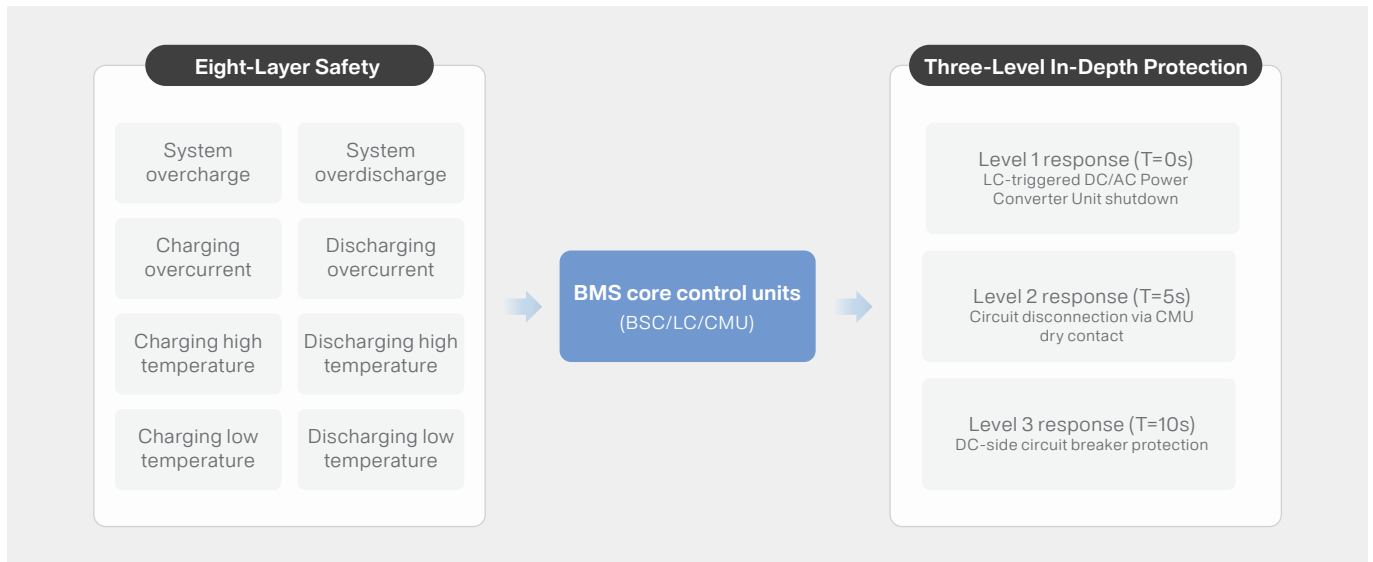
Eight-Layer Safety

System overcharge

System overdischarge

Charging overcurrent

Discharging overcurrent

Charging high temperature

Discharging high temperature

Charging low temperature

Discharging low temperature

BMS core control units
(BSC/LC/CMU)

Three-Level In-Depth Protection

Level 1 response (T=0s)
LC-triggered DC/AC Power Converter Unit shutdown

Level 2 response (T=5s)
Circuit disconnection via CMU dry contact

Level 3 response (T=10s)
DC-side circuit breaker protection